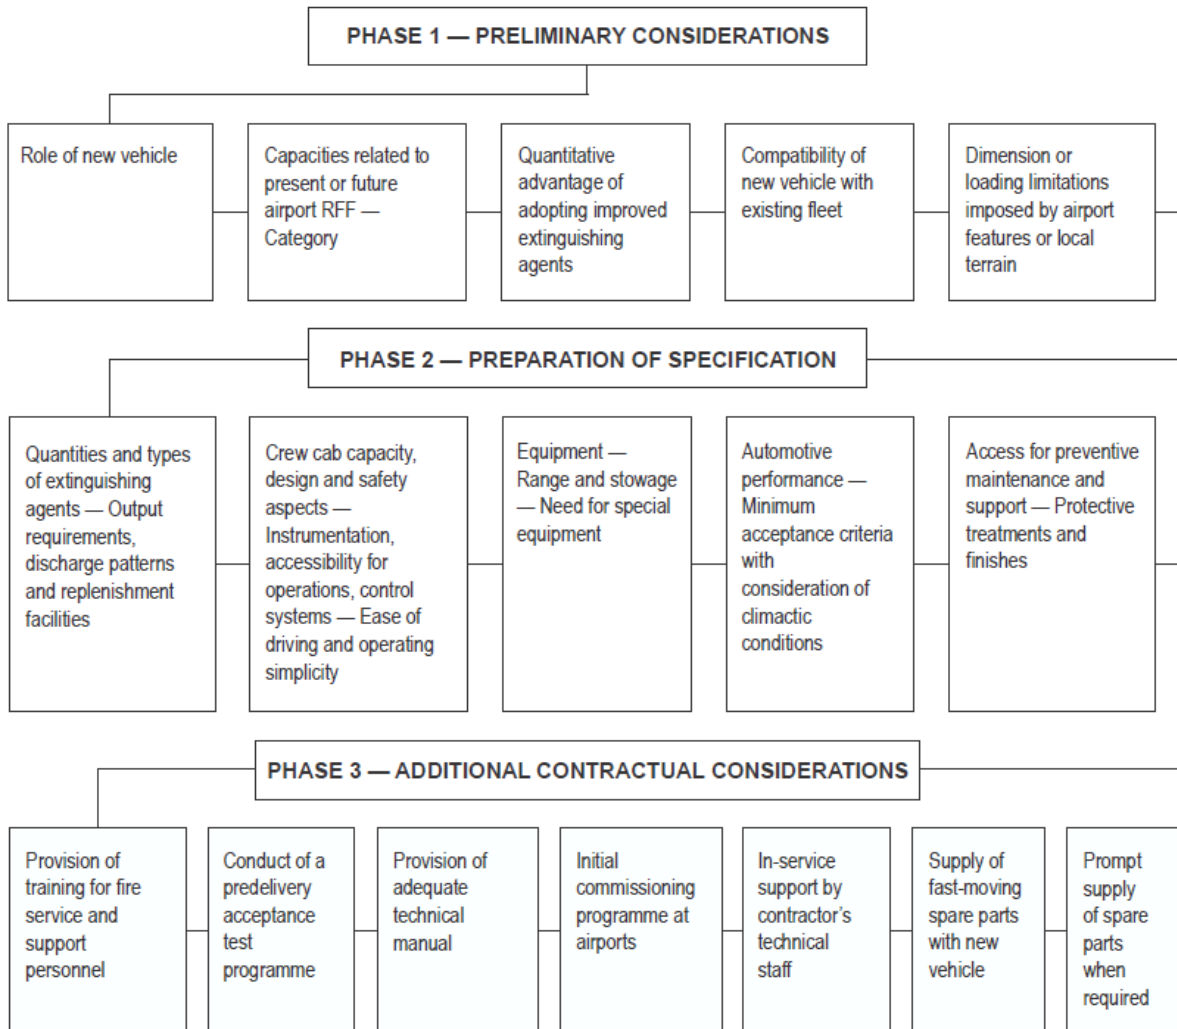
PHASE 1 — PRELIMINARY CONSIDERATIONS

Role of new vehicle

Capacities related to present or future airport RFF — Category

Quantitative advantage of adopting improved extinguishing agents

Compatibility of new vehicle with existing fleet

Dimension or loading limitations imposed by airport features or local terrain

PHASE 2 — PREPARATION OF SPECIFICATION

Quantities and types of extinguishing agents — Output requirements, discharge patterns and replenishment facilities

Crew cab capacity, design and safety aspects — Instrumentation, accessibility for operations, control systems — Ease of driving and operating simplicity

Equipment — Range and stowage — Need for special equipment

Automotive performance — Minimum acceptance criteria with consideration of climactic conditions

Access for preventive maintenance and support — Protective treatments and finishes

PHASE 3 — ADDITIONAL CONTRACTUAL CONSIDERATIONS

Provision of training for fire service and support personnel

Conduct of a predelivery acceptance test programme

Provision of adequate technical manual

Initial commissioning programme at airports

In-service support by contractor's technical staff

Supply of fast-moving spare parts with new vehicle

Prompt supply of spare parts when required